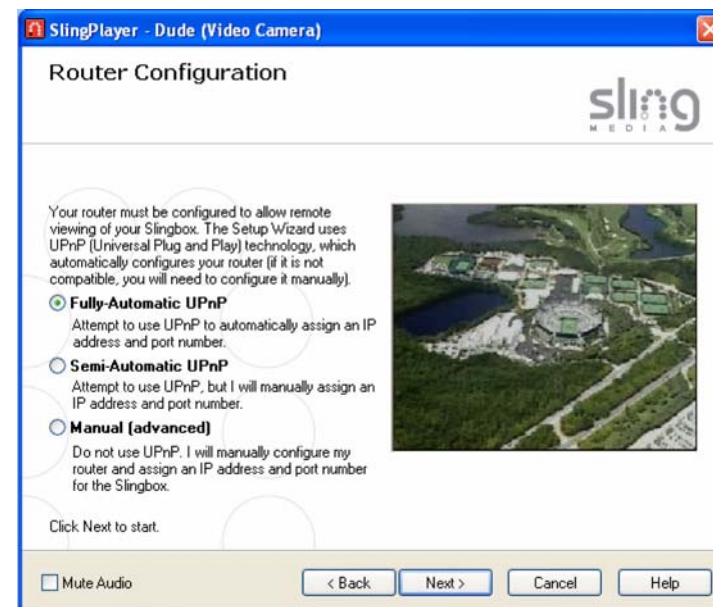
SlingPlayer - Dude (Video Camera)

Router Configuration

sling
MEDIA

Your router must be configured to allow remote viewing of your Slingbox. The Setup Wizard uses UPnP (Universal Plug and Play) technology, which automatically configures your router (if it is not compatible, you will need to configure it manually).

Fully-Automatic UPnP

Attempt to use UPnP to automatically assign an IP address and port number.

Semi-Automatic UPnP

Attempt to use UPnP, but I will manually assign an IP address and port number.

Manual (advanced)

Do not use UPnP. I will manually configure my router and assign an IP address and port number for the Slingbox.

Click Next to start.

Mute Audio

< Back

Next >

Cancel

Help